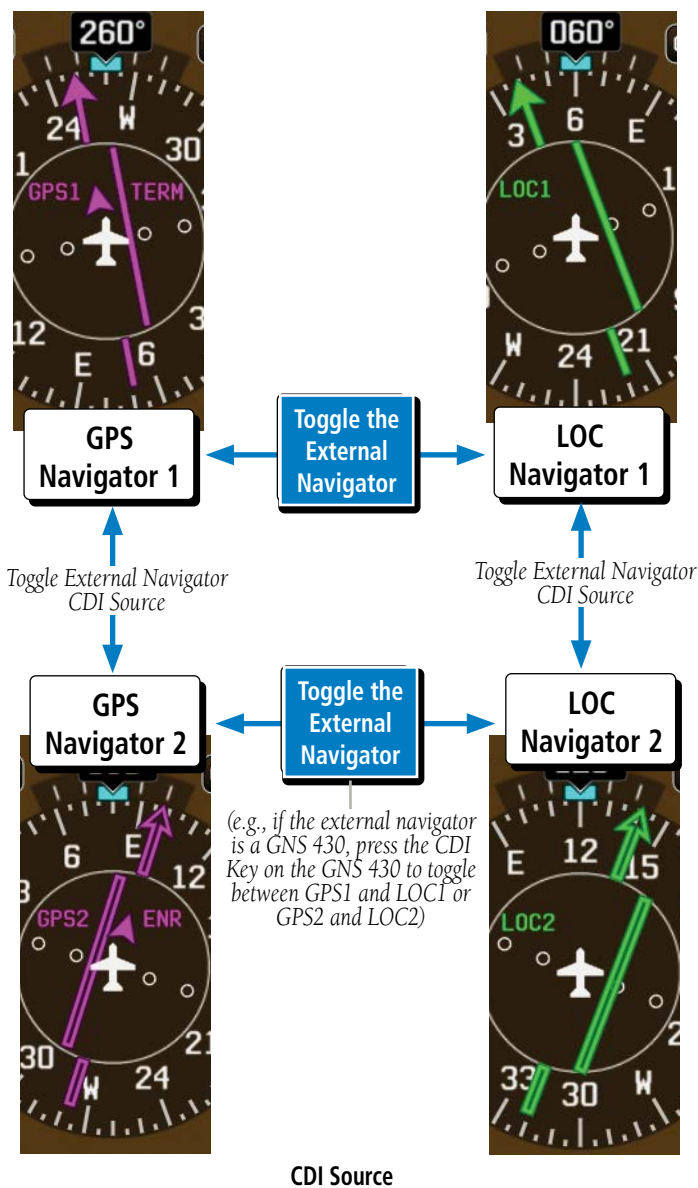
260°

24 W 30

GPS1 TERM

12 E 6 3

060°

3 6 E

LOC1

W 24 21

GPS Navigator 1

Toggle the External Navigator

LOC Navigator 1

Toggle External Navigator CDI Source

Toggle External Navigator CDI Source

GPS Navigator 2

Toggle the External Navigator

LOC Navigator 2

(e.g., if the external navigator is a GNS 430, press the CDI Key on the GNS 430 to toggle between GPS1 and LOC1 or GPS2 and LOC2)

6 E 12

GPS2 ENR

30 W 24 21

E 12 15

LOC2

33 30 W

CDI Source